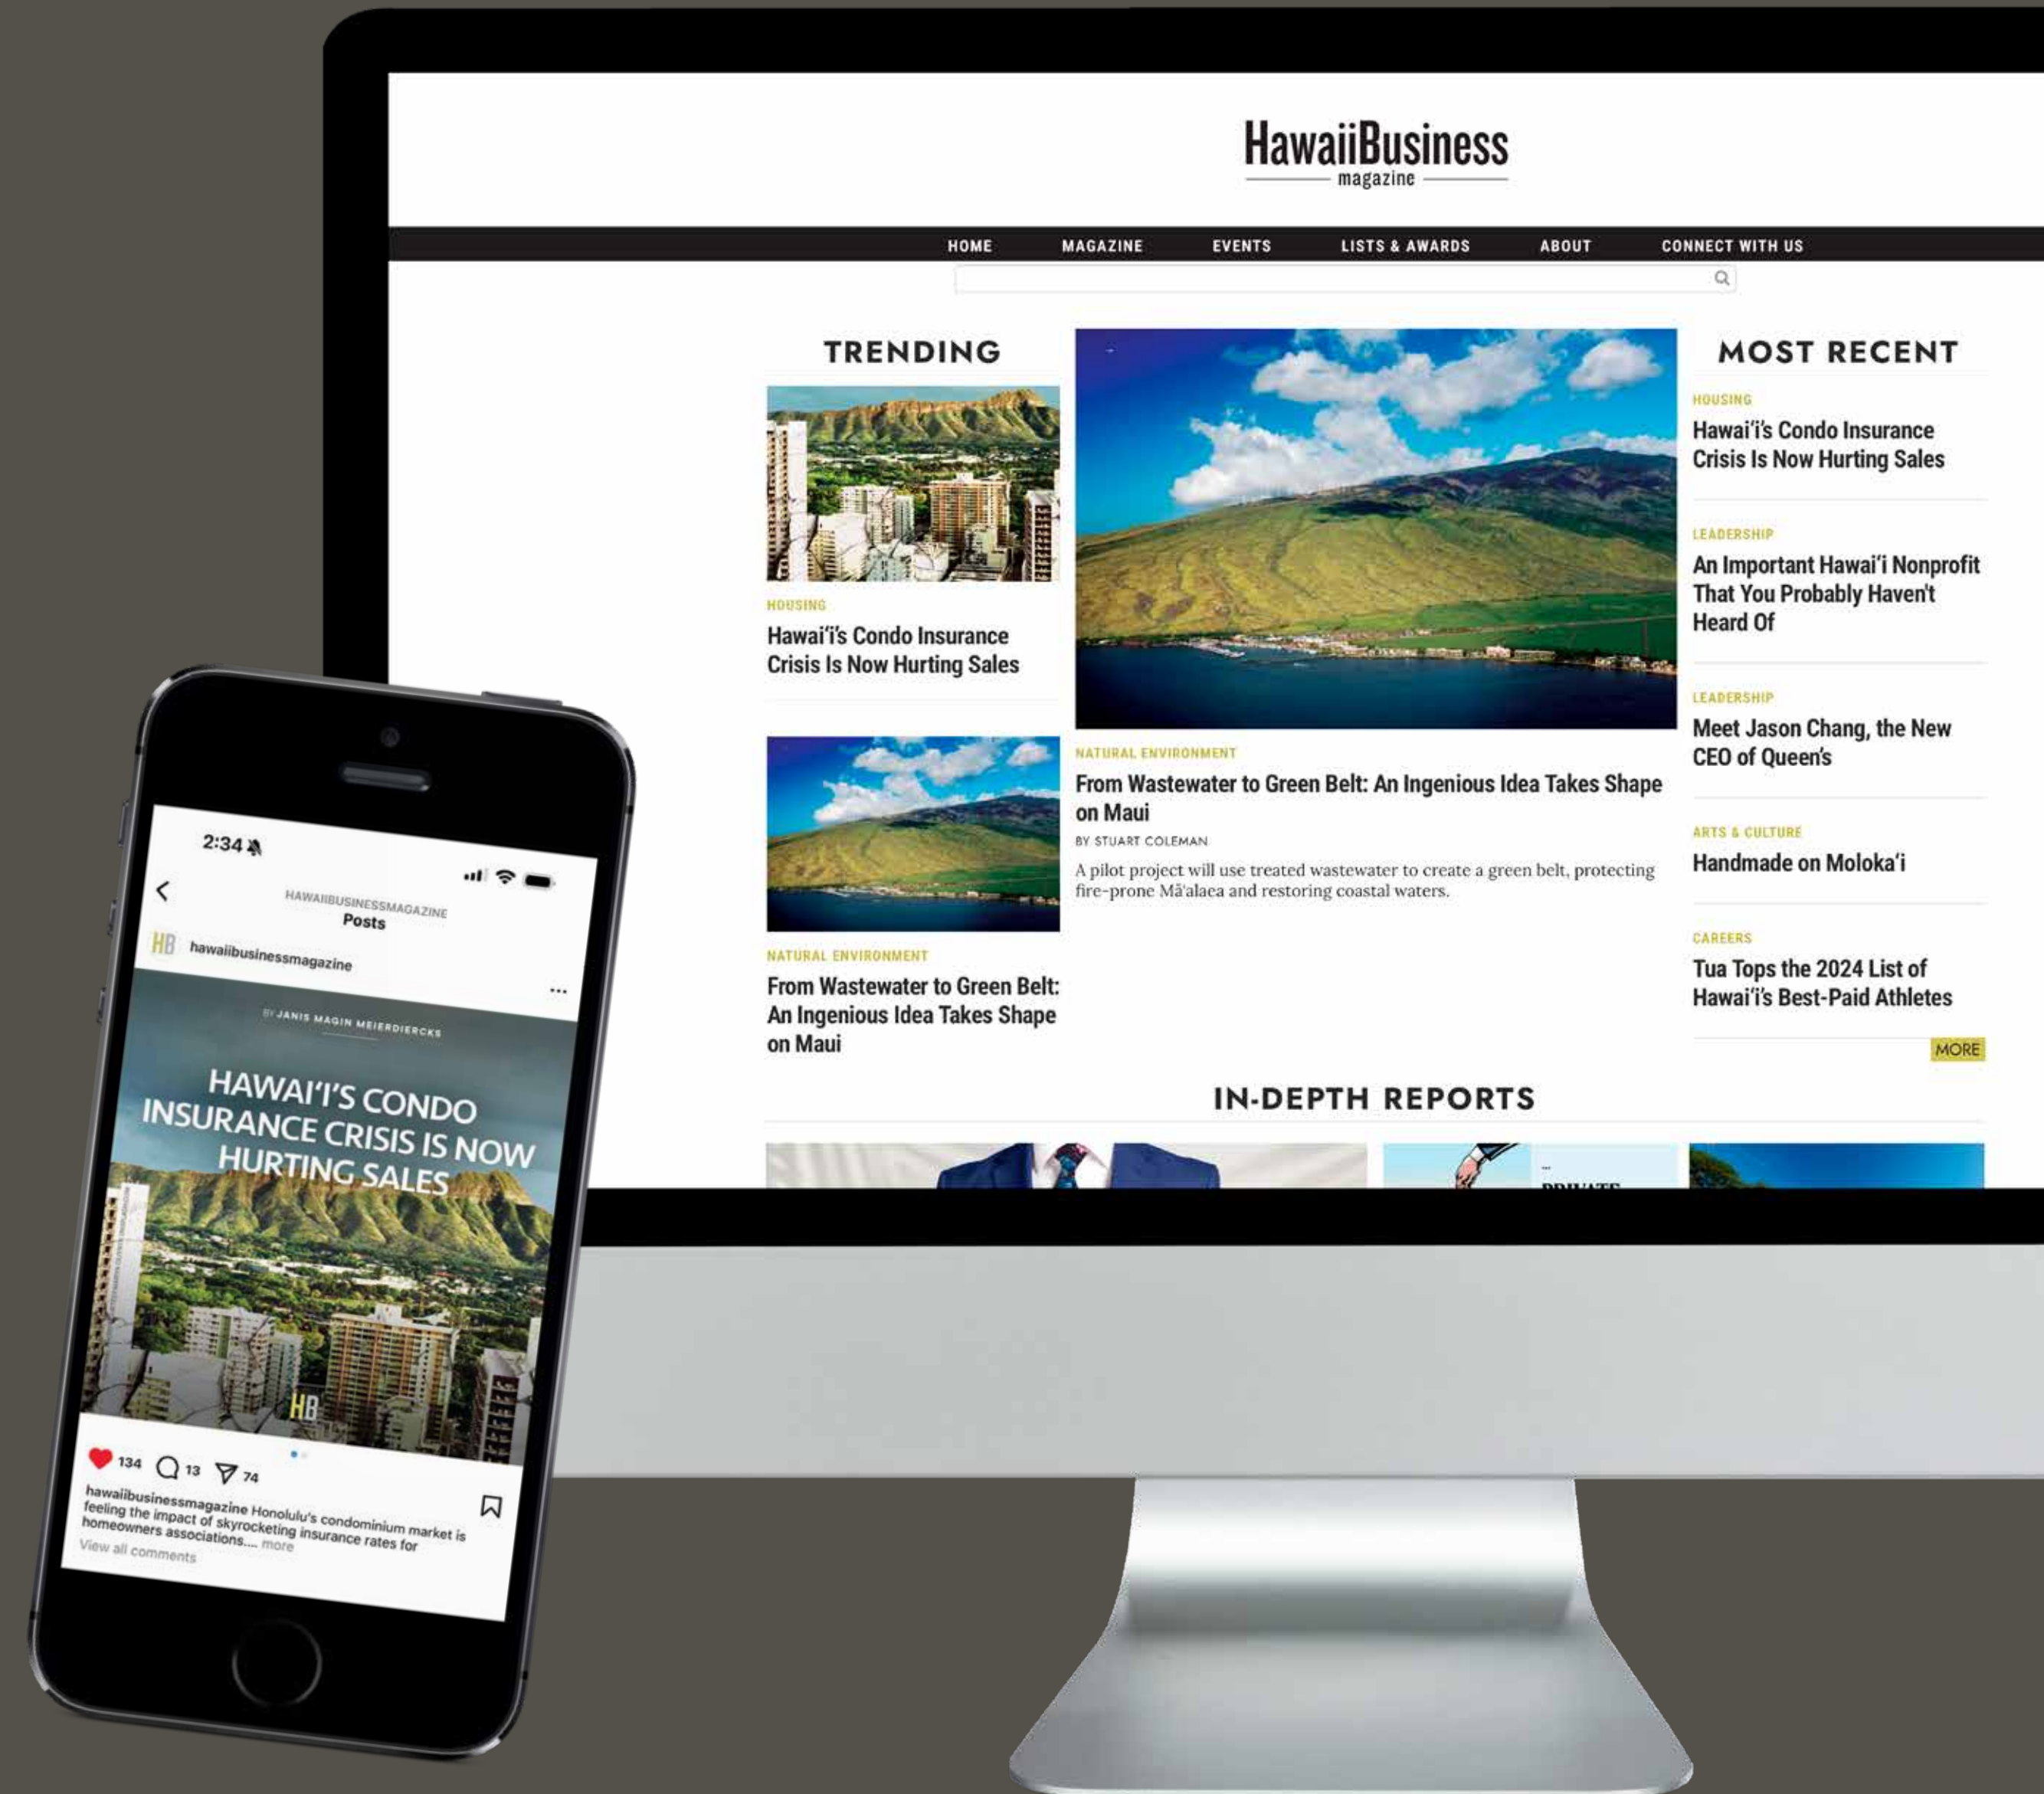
HawaiiBusiness
magazine

HOME MAGAZINE EVENTS LISTS & AWARDS ABOUT CONNECT WITH US

TRENDING

HOUSING
Hawai'i's Condo Insurance Crisis Is Now Hurting Sales

NATURAL ENVIRONMENT
From Wastewater to Green Belt: An Ingenious Idea Takes Shape on Maui

NATURAL ENVIRONMENT
From Wastewater to Green Belt: An Ingenious Idea Takes Shape on Maui
BY STUART COLEMAN
A pilot project will use treated wastewater to create a green belt, protecting fire-prone Mā'alaea and restoring coastal waters.

MOST RECENT

HOUSING
Hawai'i's Condo Insurance Crisis Is Now Hurting Sales

LEADERSHIP
An Important Hawai'i Nonprofit That You Probably Haven't Heard Of

LEADERSHIP
Meet Jason Chang, the New CEO of Queen's

ARTS & CULTURE
Handmade on Moloka'i

CAREERS
Tua Tops the 2024 List of Hawai'i's Best-Paid Athletes

MORE

IN-DEPTH REPORTS

2:34

HAWAIIBUSINESSMAGAZINE
Posts

HB hawaiibusinessmagazine

BY JANIS MAGIN MEIERDIERCKS

HAWAI'I'S CONDO INSURANCE CRISIS IS NOW HURTING SALES

HB

134 13 74

hawaiibusinessmagazine Honolulu's condominium market is feeling the impact of skyrocketing insurance rates for homeowners associations.... more
View all comments